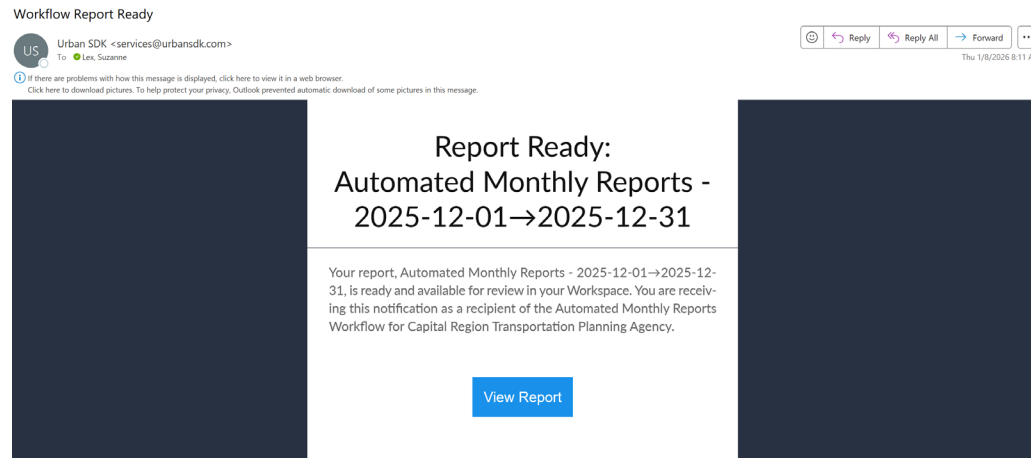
Workflow Report Ready

US

Urban SDK <services@urbansdk.com>

To Lex, Suzanne

Reply | Reply All | Forward | ...

Thu 1/8/2026 8:11 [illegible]

If there are problems with how this message is displayed, click here to view it in a web browser.
Click here to download pictures. To help protect your privacy, Outlook prevented automatic download of some pictures in this message.

Report Ready:
Automated Monthly Reports - 2025-12-01→2025-12-31

Your report, Automated Monthly Reports - 2025-12-01→2025-12-31, is ready and available for review in your Workspace. You are receiving this notification as a recipient of the Automated Monthly Reports Workflow for Capital Region Transportation Planning Agency.

View Report